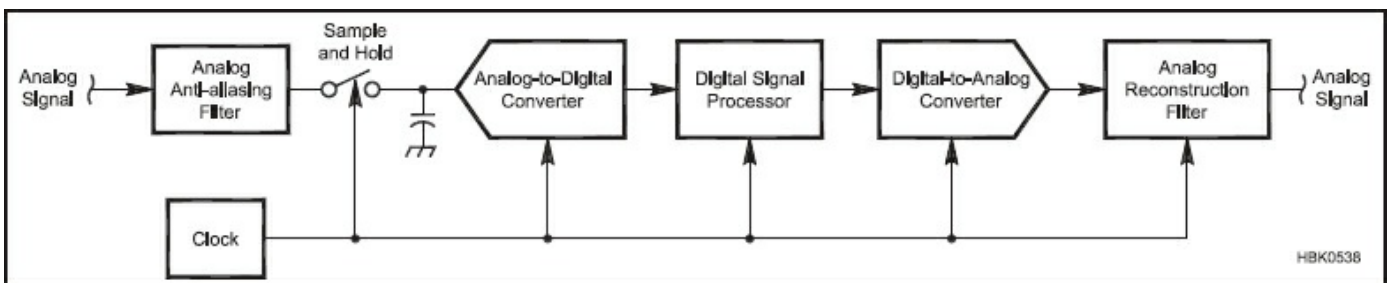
Analog Signal

Analog Anti-aliasing Filter

Sample and Hold

Analog-to-Digital Converter

Digital Signal Processor

Digital-to-Analog Converter

Analog Reconstruction Filter

Analog Signal

Clock

HBK0538